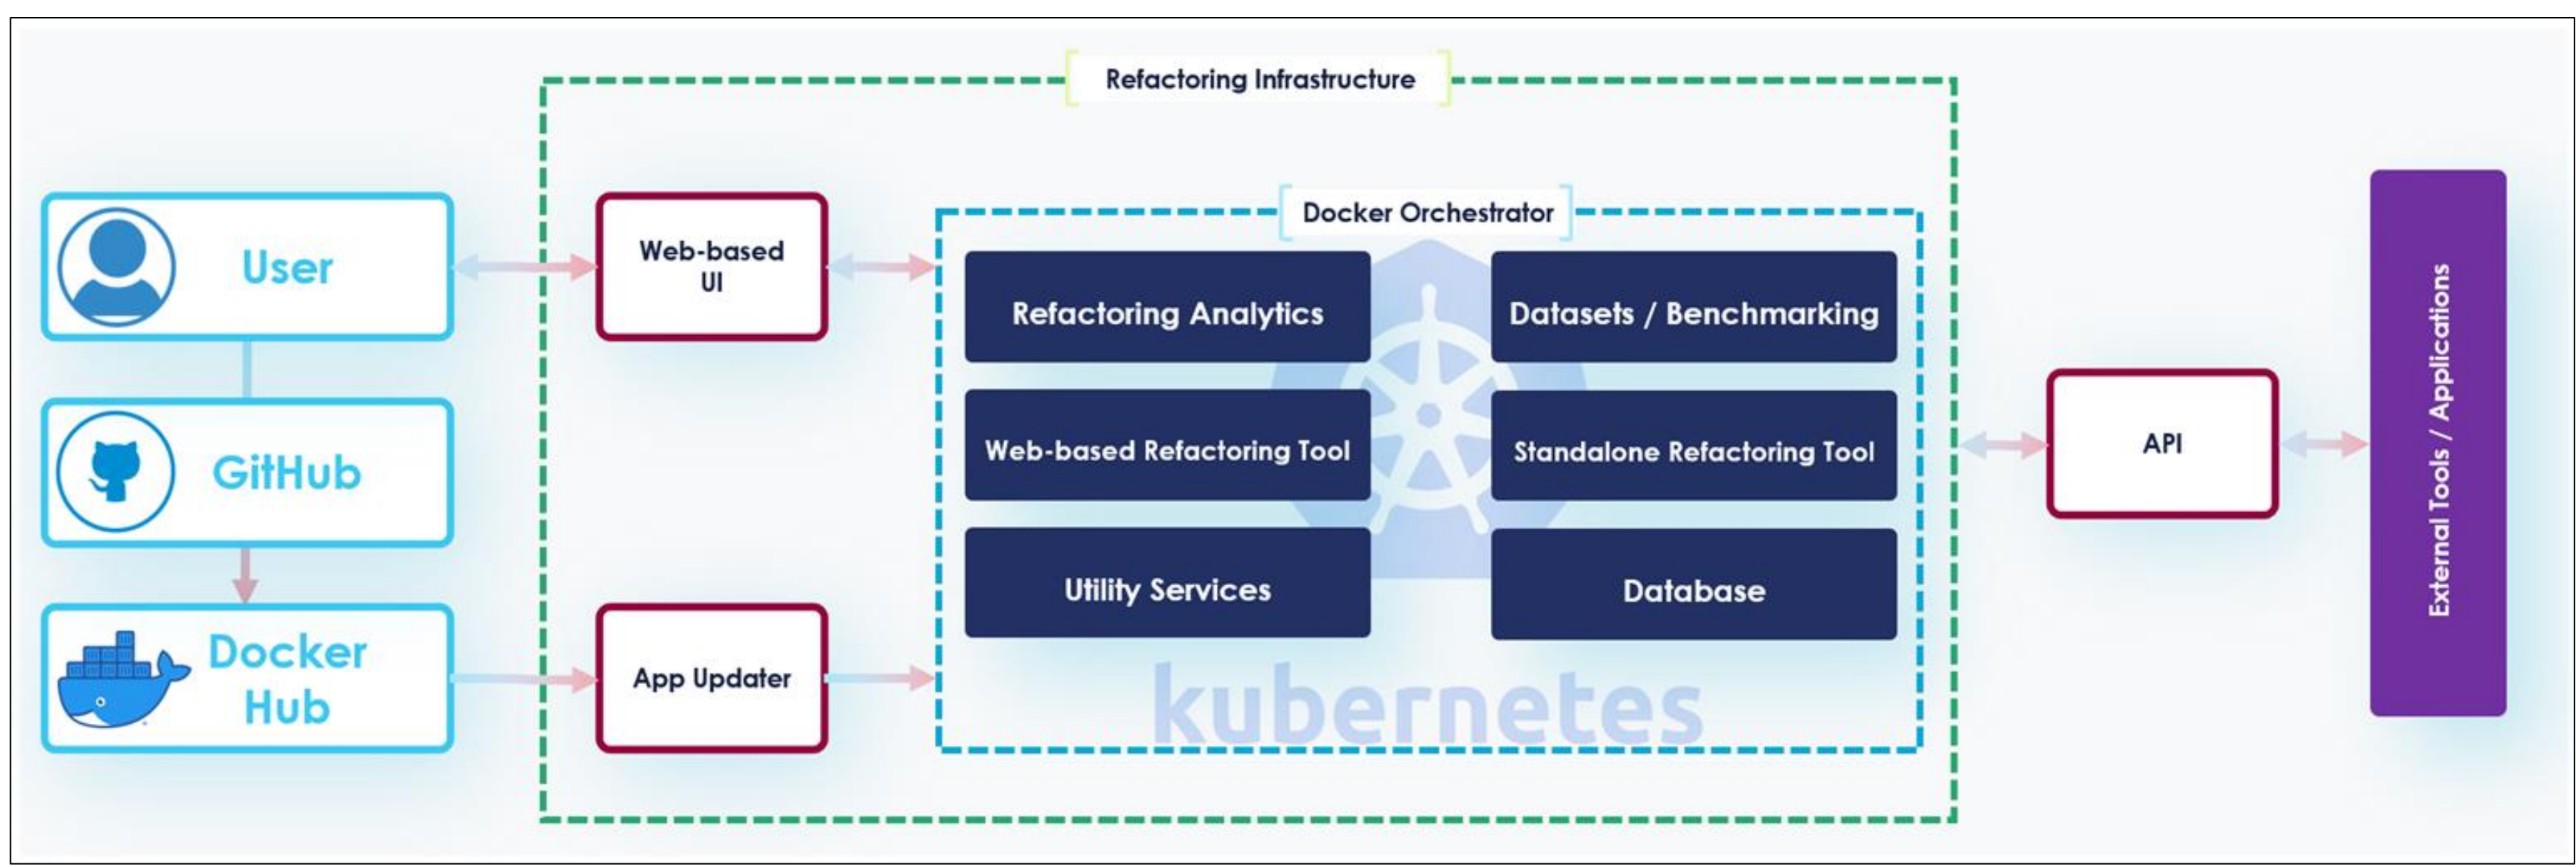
Refactoring Infrastructure

User

GitHub

Docker Hub

Web-based UI

App Updater

Docker Orchestrator

Refactoring Analytics

Datasets / Benchmarking

Web-based Refactoring Tool

Standalone Refactoring Tool

Utility Services

Database

kubernetes

API

External Tools / Applications